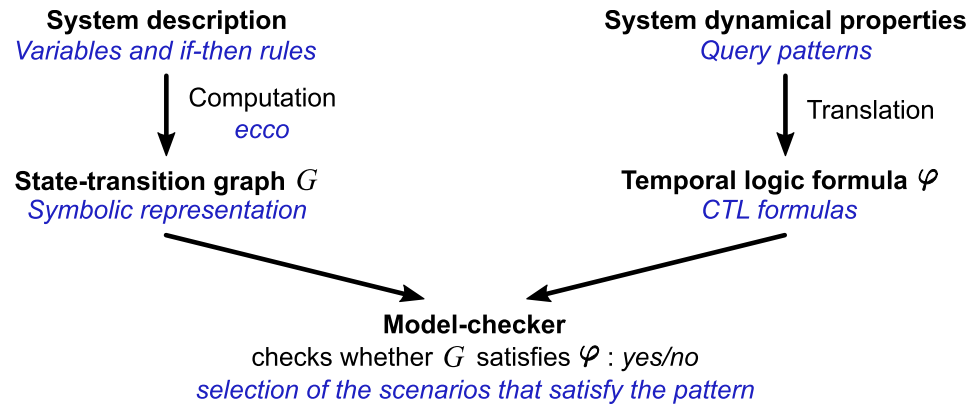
System description
Variables and if-then rules

Computation
ecco

State-transition graph $G$
Symbolic representation

System dynamical properties
Query patterns

Translation

Temporal logic formula $\varphi$
CTL formulas

Model-checker
checks whether $G$ satisfies $\varphi$ : yes/no
selection of the scenarios that satisfy the pattern